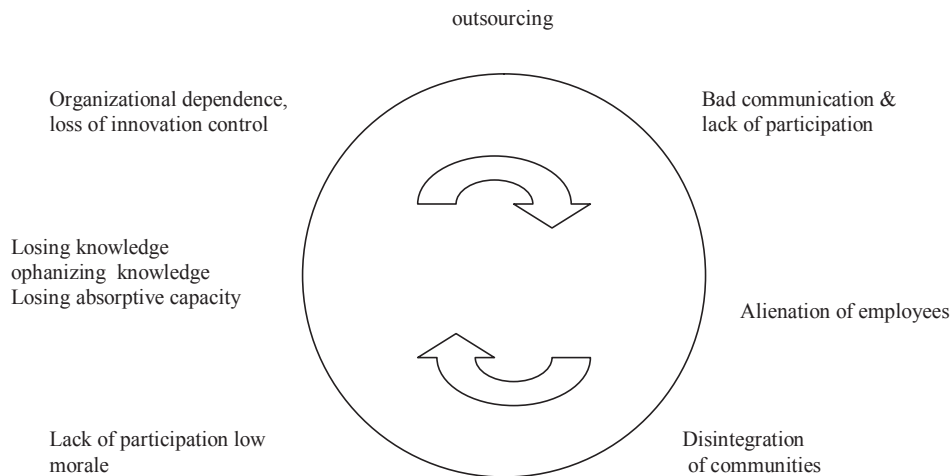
outsourcing

Organizational dependence, loss of innovation control

Bad communication & lack of participation

Losing knowledge
ophanizing knowledge
Losing absorptive capacity

Alienation of employees

Lack of participation low morale

Disintegration of communities